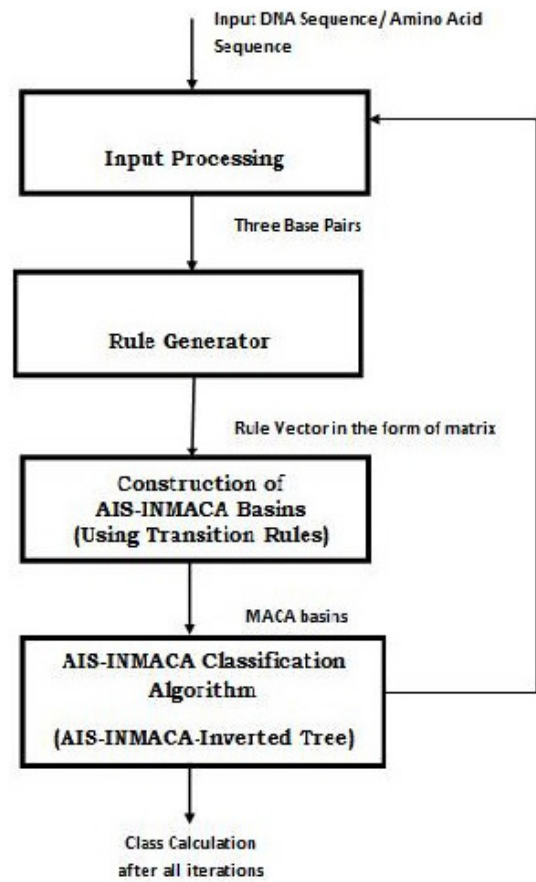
Input DNA Sequence/ Amino Acid Sequence

Input Processing

Three Base Pairs

Rule Generator

Rule Vector in the form of matrix

Construction of AIS-INMACA Basins (Using Transition Rules)

MACA basins

AIS-INMACA Classification Algorithm

(AIS-INMACA-Inverted Tree)

Class Calculation after all iterations